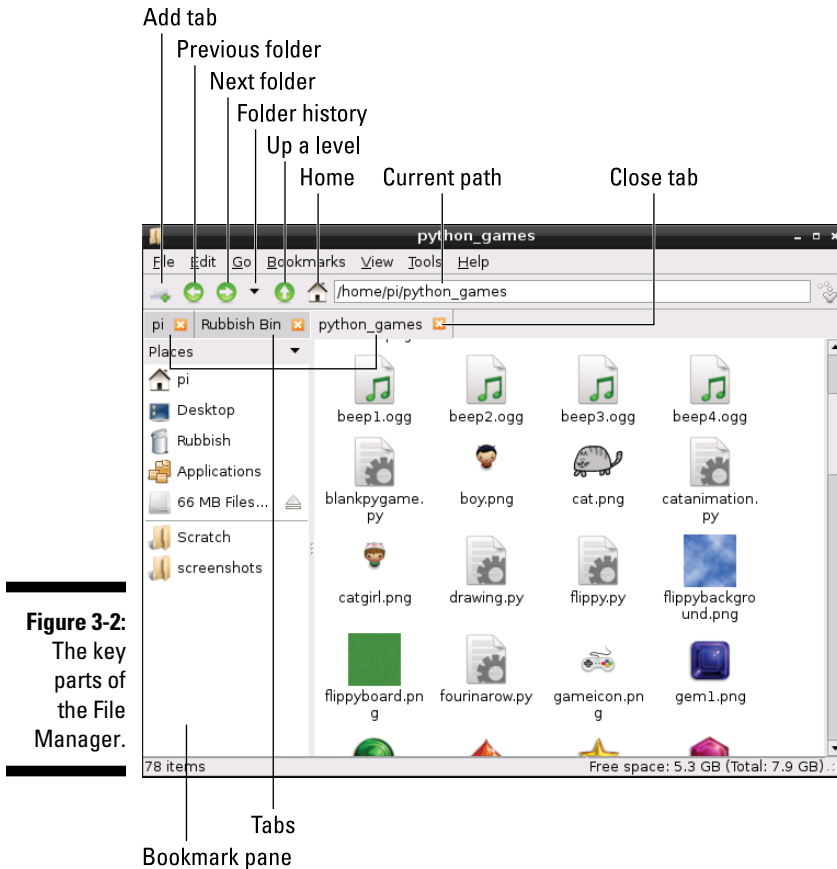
Add tab
Previous folder
Next folder
Folder history
Up a level
Home
Current path
Close tab

python_games

File Edit Go Bookmarks View Tools Help

/home/pi/python_games

pi Rubbish Bin python_games

Places

pi
Desktop
Rubbish
Applications
66 MB Files...
Scratch
screenshots

beep1.ogg
beep2.ogg
beep3.ogg
beep4.ogg
blankpygame.py
boy.png
cat.png
catanimation.py
catgirl.png
drawing.py
flippy.py
flippybackground.png
flippyboard.png
fourinarow.py
gameicon.png
gem1.png

78 items
Free space: 5.3 GB (Total: 7.9 GB)

**Figure 3-2:** The key parts of the File Manager.

Tabs
Bookmark pane